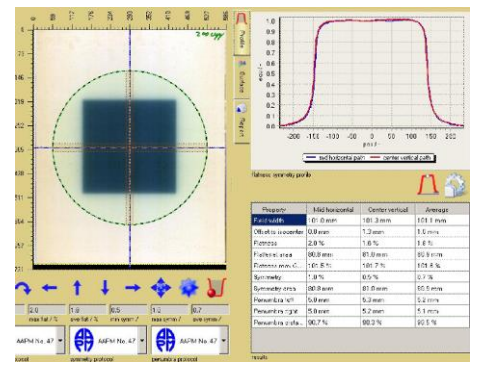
2 cm ssg

Profile
Dose
Report

1.0
0.9
0.8
0.7
0.6
0.5
0.4
0.3
0.2
0.1
0.0

-200 -150 -100 -50 0 50 100 150 200

mid horizontal path
center vertical path

flatness symmetry profile

| Property | Mid horizontal | Center vertical | Average |
|---|---|---|---|
| Field width | 101.0 mm | 101.3 mm | 101.1 mm |
| Offset to isocenter | 0.8 mm | 1.3 mm | 1.0 mm |
| Flatness | 2.0 % | 1.6 % | 1.8 % |
| Flattened area | 80.8 mm | 81.0 mm | 80.9 mm |
| Flatness max-Cl | 101.5 % | 101.7 % | 101.6 % |
| Symmetry | 1.0 % | 0.5 % | 0.7 % |
| Symmetry area | 80.0 mm | 81.0 mm | 80.5 mm |
| Penumbra left | 5.0 mm | 5.3 mm | 5.2 mm |
| Penumbra right | 5.0 mm | 5.2 mm | 5.1 mm |
| Penumbra crite... | 90.7 % | 90.3 % | 90.5 % |

results

2.0 max flat / %
1.8 ave flat / %
0.5 min symm / %
1.2 max symm / %
0.7 ave symm / %

AAPM No. 47
AAPM No. 47
AAPM No. 47
protocol
symmetry protocol
penumbra protocol